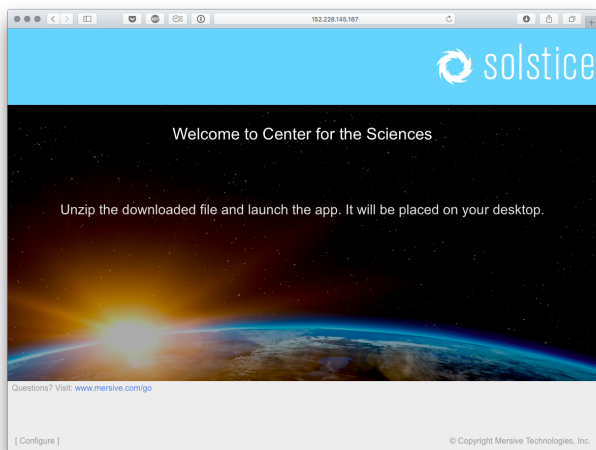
152.228.145.187

solstice

Welcome to Center for the Sciences

Unzip the downloaded file and launch the app. It will be placed on your desktop.

Questions? Visit: www.mersive.com/go

[ Configure ]

© Copyright Mersive Technologies, Inc.